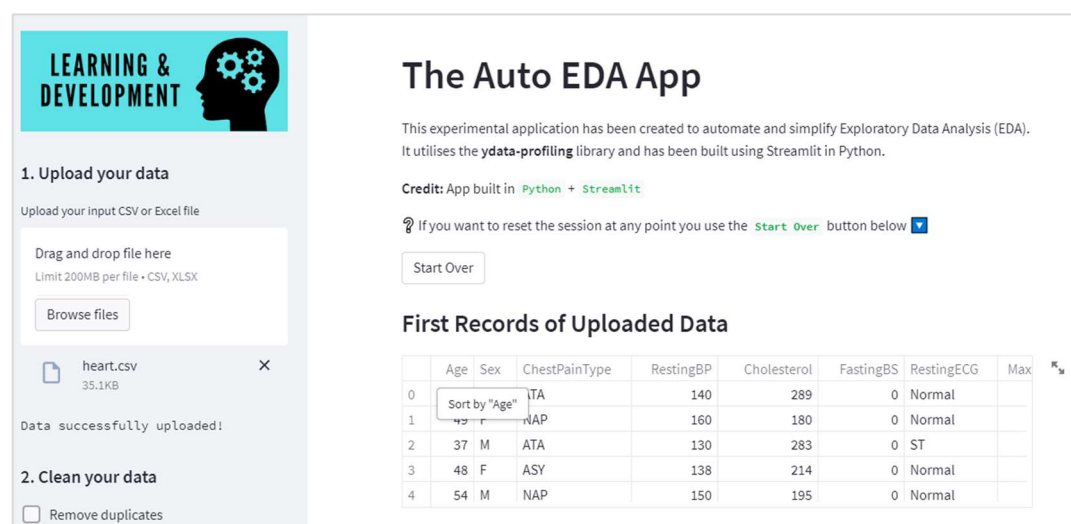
LEARNING & DEVELOPMENT

1. Upload your data

Upload your input CSV or Excel file

Drag and drop file here
Limit 200MB per file • CSV, XLSX

Browse files

heart.csv
35.1KB

Data successfully uploaded!

2. Clean your data

Remove duplicates

The Auto EDA App

This experimental application has been created to automate and simplify Exploratory Data Analysis (EDA). It utilises the **ydata-profiling** library and has been built using Streamlit in Python.

**Credit:** App built in Python + Streamlit

? If you want to reset the session at any point you use the Start Over button below

Start Over

First Records of Uploaded Data

| | Age | Sex | ChestPainType | RestingBP | Cholesterol | FastingBS | RestingECG | Max |
|---|---|---|---|---|---|---|---|---|
| 0 | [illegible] | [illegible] | ATA | 140 | 289 | 0 | Normal | |
| 1 | 49 | F | NAP | 160 | 180 | 0 | Normal | |
| 2 | 37 | M | ATA | 130 | 283 | 0 | ST | |
| 3 | 48 | F | ASY | 138 | 214 | 0 | Normal | |
| 4 | 54 | M | NAP | 150 | 195 | 0 | Normal | |

Sort by "Age"